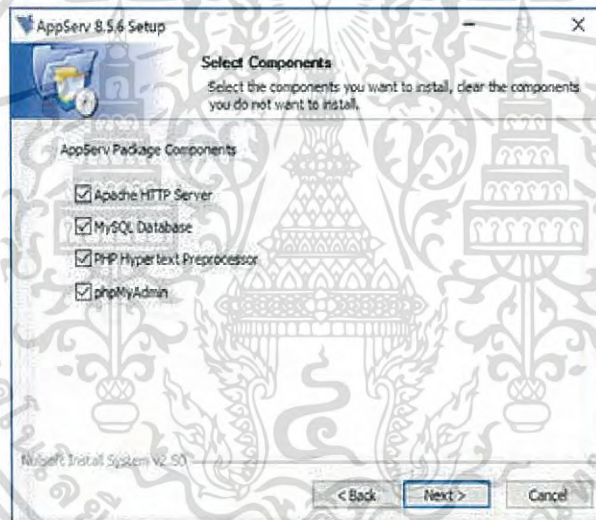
AppServ 8.5.6 Setup

Select Components

Select the components you want to install, clear the components you do not want to install.

AppServ Package Components

☑ Apache HTTP Server

☑ MySQL Database

☑ PHP Hypertext Preprocessor

☑ phpMyAdmin

Nullsoft Install System v2.50

< Back

Next >

Cancel